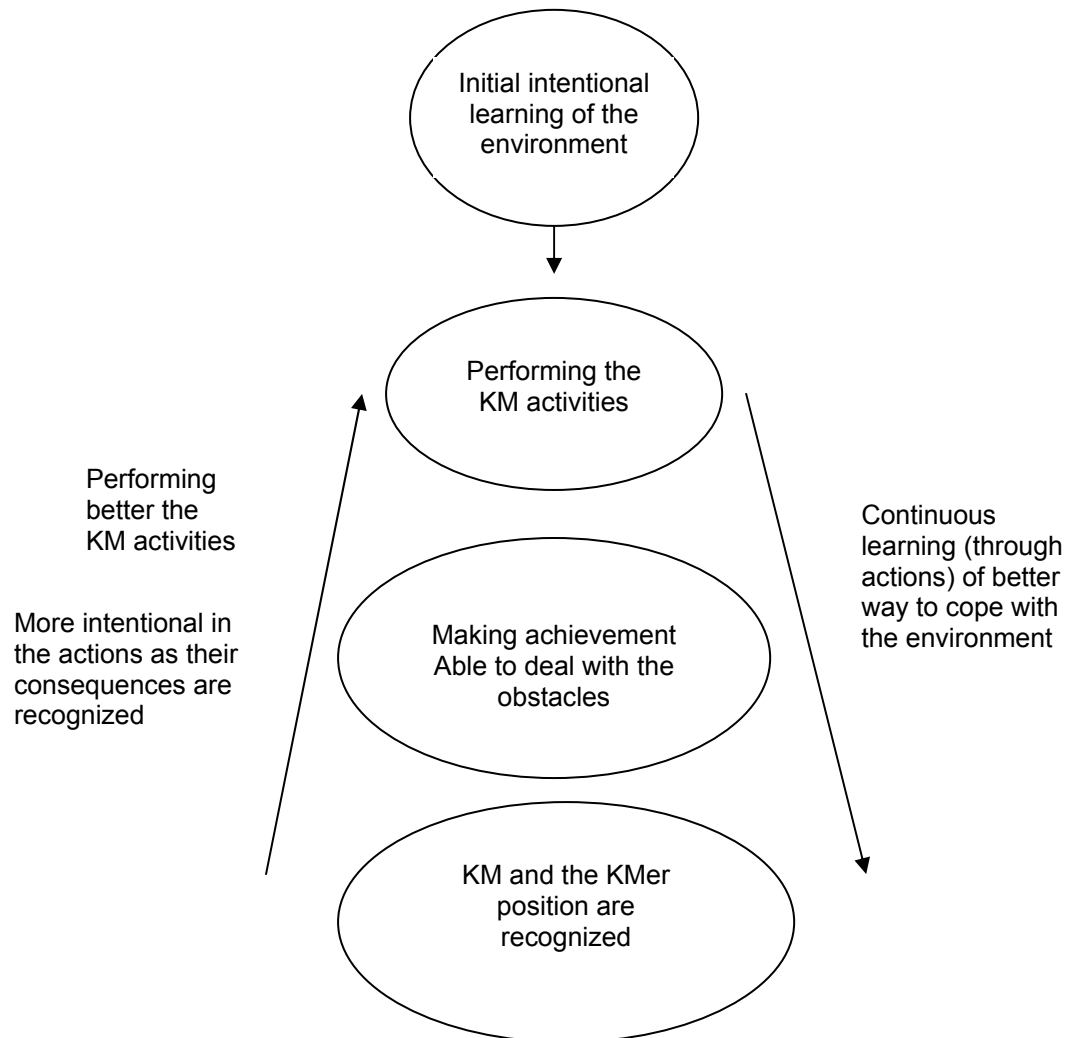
Initial intentional learning of the environment

Performing the KM activities

Performing better the KM activities

More intentional in the actions as their consequences are recognized

Continuous learning (through actions) of better way to cope with the environment

Making achievement
Able to deal with the obstacles

KM and the KMer position are recognized